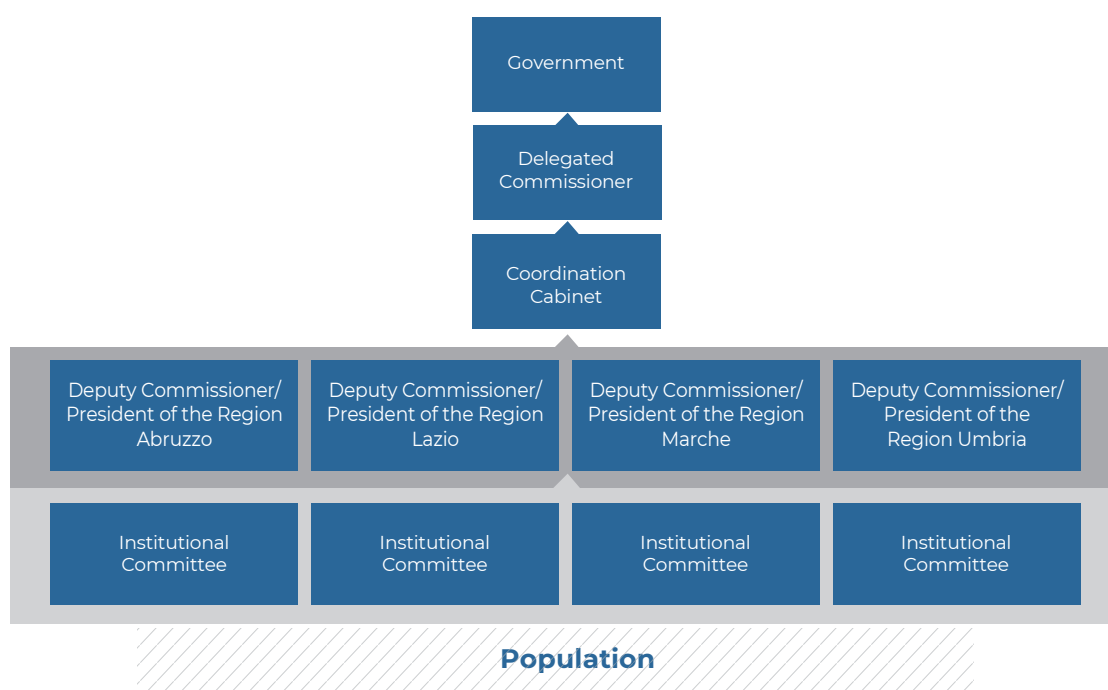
Government

Delegated Commissioner

Coordination Cabinet

Deputy Commissioner/ President of the Region Abruzzo

Deputy Commissioner/ President of the Region Lazio

Deputy Commissioner/ President of the Region Marche

Deputy Commissioner/ President of the Region Umbria

Institutional Committee

Institutional Committee

Institutional Committee

Institutional Committee

Population